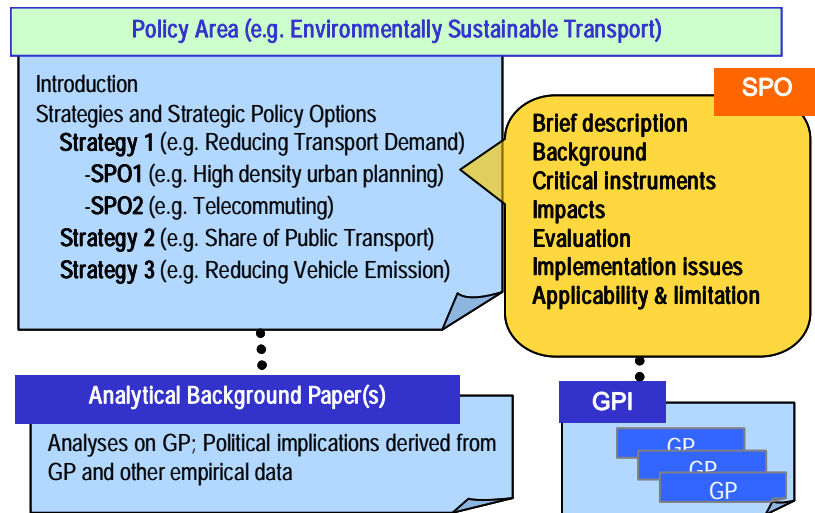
Policy Area (e.g. Environmentally Sustainable Transport)

Introduction

Strategies and Strategic Policy Options

Strategy 1 (e.g. Reducing Transport Demand)

-SPO1 (e.g. High density urban planning)

-SPO2 (e.g. Telecommuting)

Strategy 2 (e.g. Share of Public Transport)

Strategy 3 (e.g. Reducing Vehicle Emission)

SPO

Brief description
Background
Critical instruments
Impacts
Evaluation
Implementation issues
Applicability & limitation

Analytical Background Paper(s)

Analyses on GP; Political implications derived from GP and other empirical data

GPI

GP
GP
GP